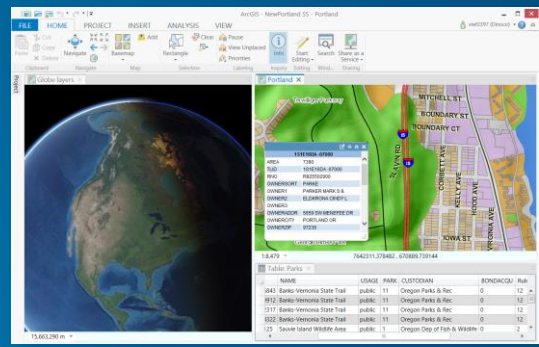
ArcGIS - NewPortland SS - Portland

FILE HOME PROJECT INSERT ANALYSIS VIEW

Paste Cut Copy Delete Clipboard Navigate Navigate Basemap Add Map Rectangle Clear Selection Pause View Unplaced Priorities Labeling Info Inquiry Start Editing Editing Search Wind... Share as a Service Sharing

Project

Globe layers

Portland

Boundary Park

BOUNDARY ST

BOUNDARY CT

MITCHELL ST

IOWA ST

CORBETT AVE

KELLY AVE

VIRGINIA AVE

MACADAM AVE

1S1E16DA - 67000

| AREA | 7380 |
|---|---|
| TLID | 1S1E16DA - 67000 |
| RNO | R825502000 |
| OWNERSORT | PARKE |
| OWNER1 | PARKER MARK S & |
| OWNER2 | ELDARONA CINDY L |
| OWNER3 | |
| OWNERADDR | 5650 SW MENEFEE DR |
| OWNERCITY | PORTLAND OR |
| OWNERZIP | 97239 |

1:8,479

7642311.378482, 670889.739144

15,663,290 m

Table: Parks

| | NAME | USAGE | PARK | CUSTODIAN | BONDACQU | Rub |
|---|---|---|---|---|---|---|
| 843 | Banks-Vernonia State Trail | public | 11 | Oregon Parks & Rec | 0 | 12 |
| 912 | Banks-Vernonia State Trail | public | 11 | Oregon Parks & Rec | 0 | 12 |
| 317 | Banks-Vernonia State Trail | public | 11 | Oregon Parks & Rec | 0 | 12 |
| 322 | Banks-Vernonia State Trail | public | 11 | Oregon Parks & Rec | 0 | 12 |
| 25 | Sauvie Island Wildlife Area | public | 1 | Oregon Dep of Fish & Wildlife | 0 | 2 |